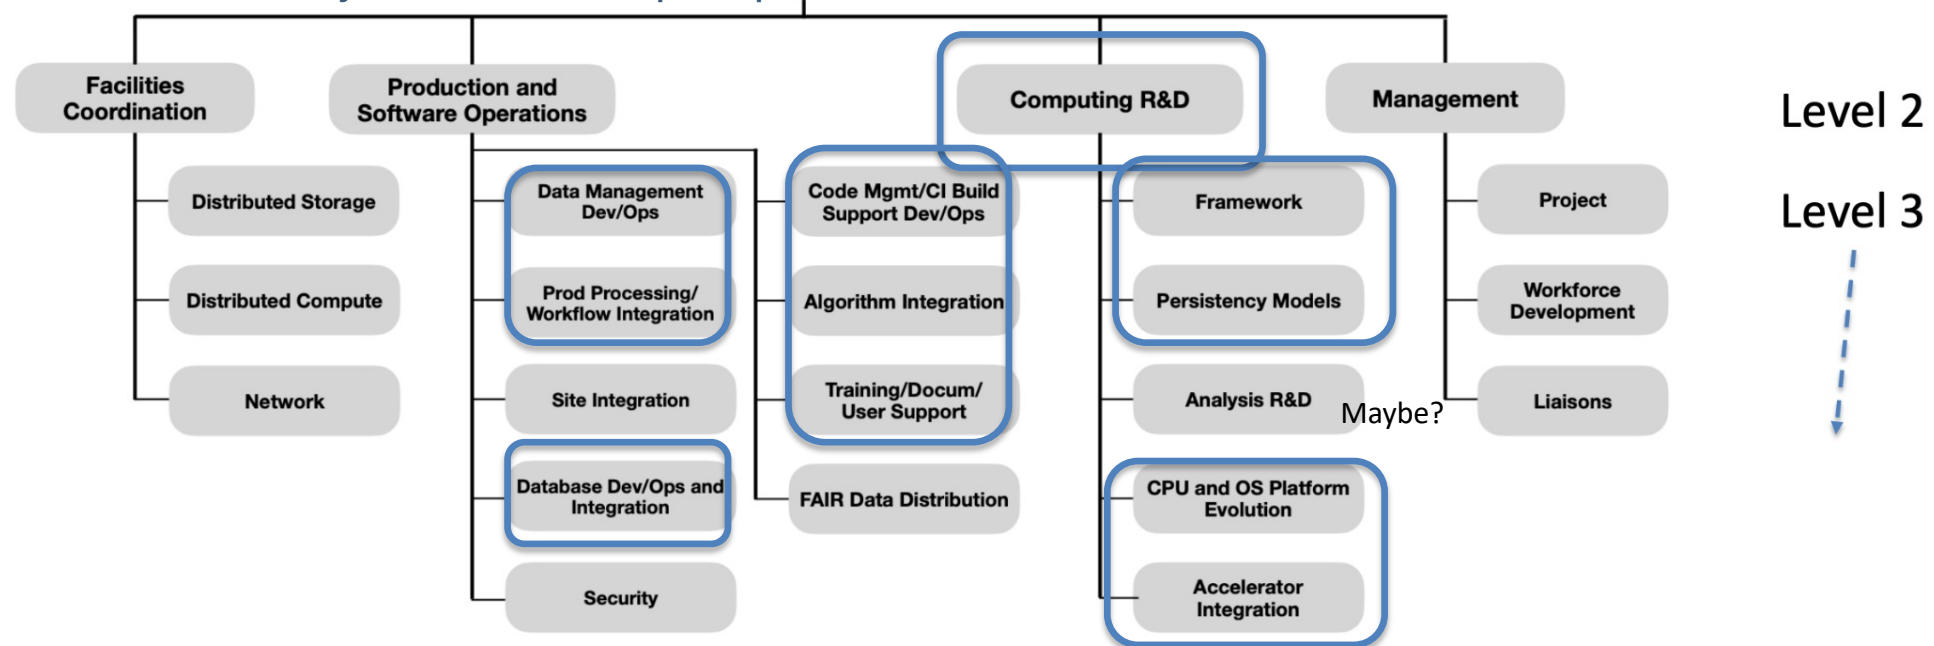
Facilities Coordination

Distributed Storage

Distributed Compute

Network

Production and Software Operations

Data Management Dev/Ops

Prod Processing/ Workflow Integration

Site Integration

Database Dev/Ops and Integration

Security

Code Mgmt/CI Build Support Dev/Ops

Algorithm Integration

Training/Docum/ User Support

FAIR Data Distribution

Computing R&D

Framework

Persistency Models

Analysis R&D

Maybe?

CPU and OS Platform Evolution

Accelerator Integration

Management

Project

Workforce Development

Liaisons

Level 2

Level 3